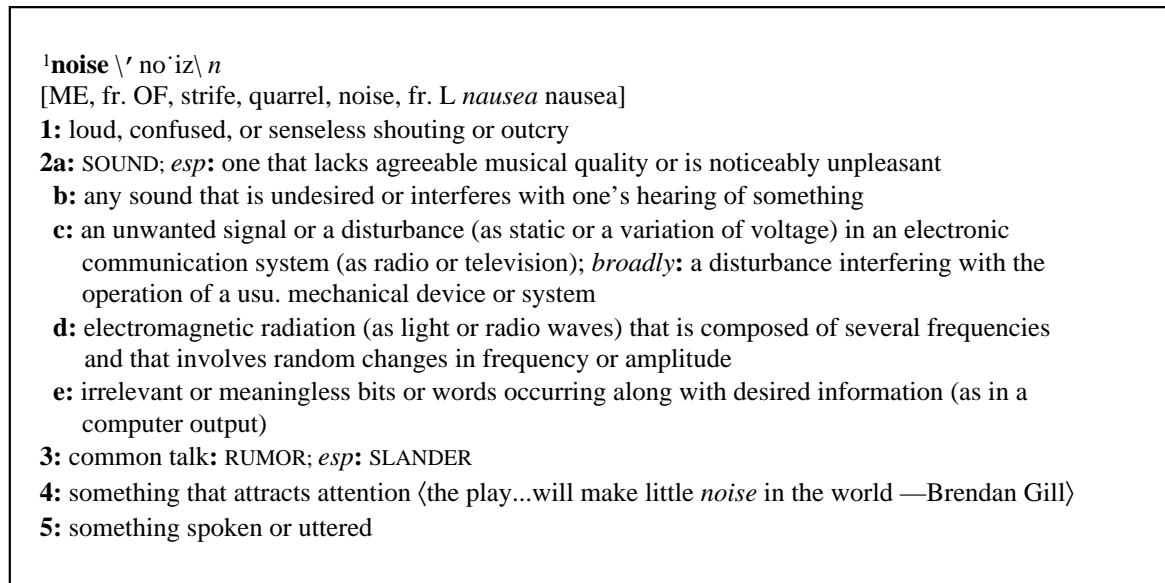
$^1$**noise** \ˈnȯiz\ *n*
[ME, fr. OF, strife, quarrel, noise, fr. L *nausea* nausea]
**1:** loud, confused, or senseless shouting or outcry
**2a:** SOUND; *esp***:** one that lacks agreeable musical quality or is noticeably unpleasant
**b:** any sound that is undesired or interferes with one's hearing of something
**c:** an unwanted signal or a disturbance (as static or a variation of voltage) in an electronic communication system (as radio or television); *broadly***:** a disturbance interfering with the operation of a usu. mechanical device or system
**d:** electromagnetic radiation (as light or radio waves) that is composed of several frequencies and that involves random changes in frequency or amplitude
**e:** irrelevant or meaningless bits or words occurring along with desired information (as in a computer output)
**3:** common talk**:** RUMOR; *esp***:** SLANDER
**4:** something that attracts attention ⟨the play...will make little *noise* in the world —Brendan Gill⟩
**5:** something spoken or uttered